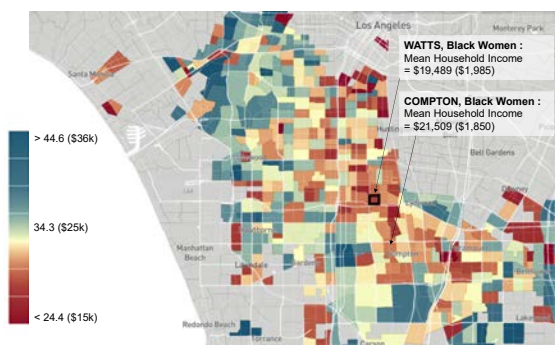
Los Angeles
Monterey Park
Santa Monica
WATTS, Black Women :
Mean Household Income
= $19,489 ($1,985)
COMPTON, Black Women :
Mean Household Income
= $21,509 ($1,850)
Huntington
Bell Gardens
Downey
> 44.6 ($36k)
34.3 ($25k)
< 24.4 ($15k)
Manhattan Beach
Lawndale
Compton
Redondo Beach
Torrance
Lakewood